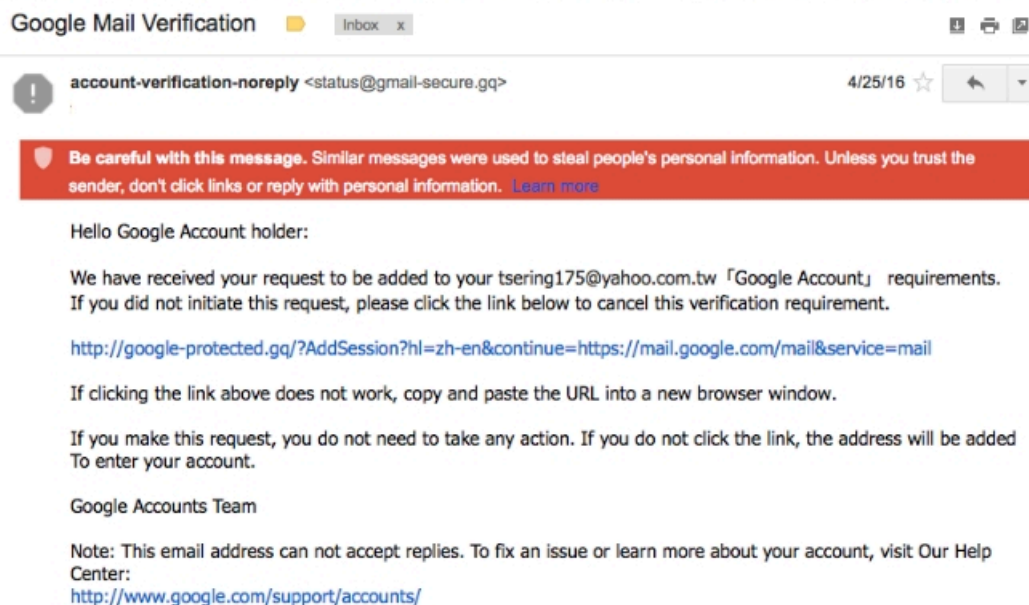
Google Mail Verification Inbox x

account-verification-noreply <status@gmail-secure.gq> 4/25/16

Be careful with this message. Similar messages were used to steal people's personal information. Unless you trust the sender, don't click links or reply with personal information. Learn more

Hello Google Account holder:

We have received your request to be added to your tsering175@yahoo.com.tw「Google Account」 requirements. If you did not initiate this request, please click the link below to cancel this verification requirement.

http://google-protected.gq/?AddSession?hl=zh-en&continue=https://mail.google.com/mail&service=mail

If clicking the link above does not work, copy and paste the URL into a new browser window.

If you make this request, you do not need to take any action. If you do not click the link, the address will be added To enter your account.

Google Accounts Team

Note: This email address can not accept replies. To fix an issue or learn more about your account, visit Our Help Center:
http://www.google.com/support/accounts/